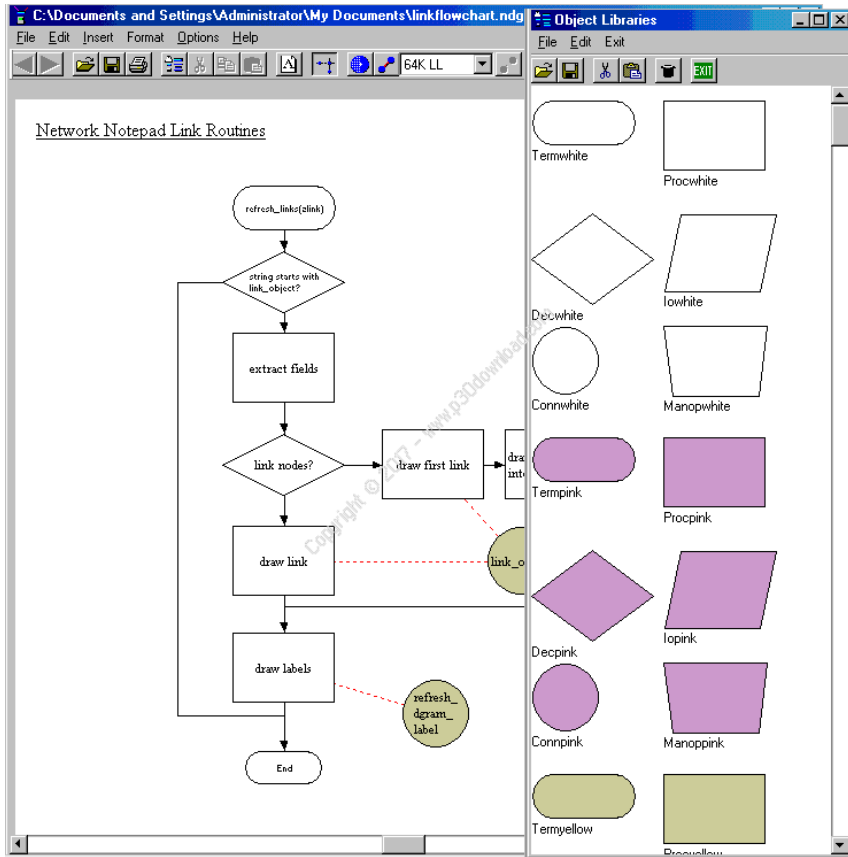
C:\Documents and Settings\Administrator\My Documents\linkflowchart.ndg
File Edit Insert Format Options Help
64K LL

Network Notepad Link Routines

refresh_links(zlink)
string starts with link_object?
extract fields
link nodes?
draw first link
dra inte
draw link
link_o
draw labels
refresh_ dgram_ label
End

Copyright © 2017 - www.p30download.com

Object Libraries
File Edit Exit
EXIT
Termwhite
Procwhite
Decwhite
Iowhite
Connwhite
Manopwhite
Termpink
Procpink
Decpink
Iopink
Connpink
Manoppink
Termyellow
Procyellow